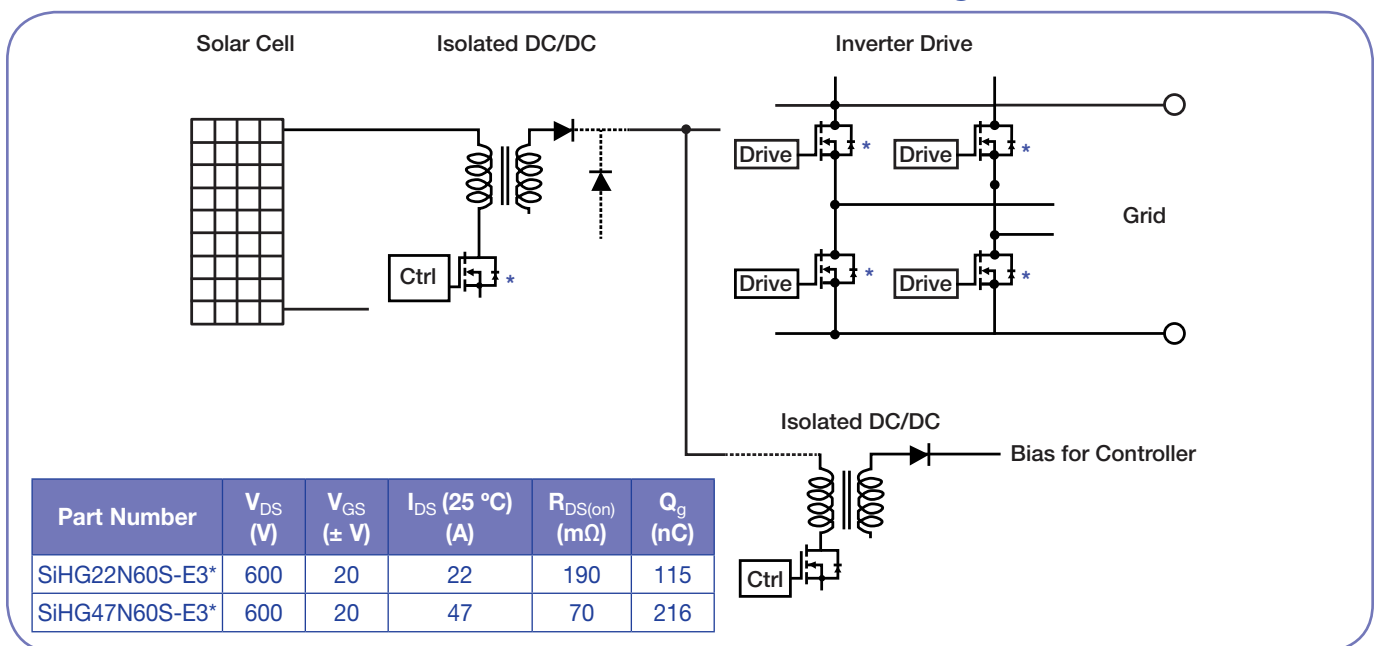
Solar Cell

Isolated DC/DC

Inverter Drive

Drive *

Drive *

Grid

Ctrl *

Drive *

Drive *

Isolated DC/DC

Bias for Controller

Ctrl

| Part Number | $V_{DS}$ (V) | $V_{GS}$ (± V) | $I_{DS}$ (25 °C) (A) | $R_{DS(on)}$ (mΩ) | $Q_g$ (nC) |
|---|---|---|---|---|---|
| SiHG22N60S-E3* | 600 | 20 | 22 | 190 | 115 |
| SiHG47N60S-E3* | 600 | 20 | 47 | 70 | 216 |